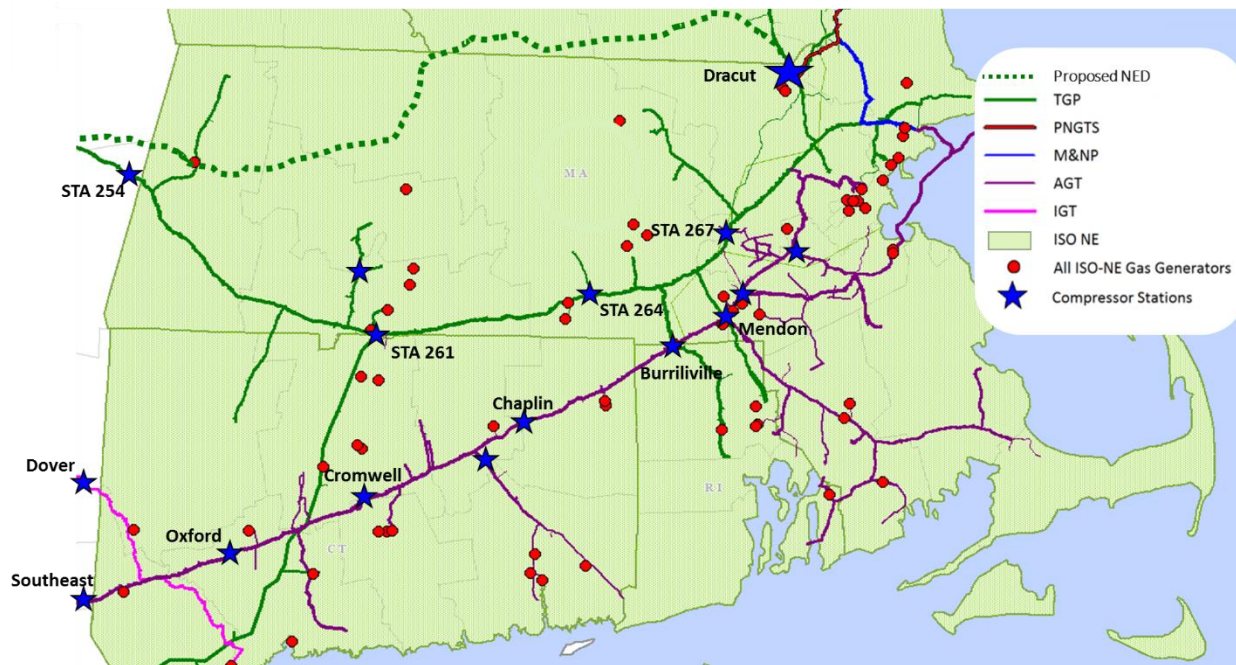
Dracut

STA 254

MA

STA 267

STA 264

Mendon

STA 261

Burrillville

Chaplin

RI

Dover

Cromwell

Oxford

CT

Southeast

Proposed NED
TGP
PNGTS
M&NP
AGT
IGT
ISO NE
All ISO-NE Gas Generators
Compressor Stations